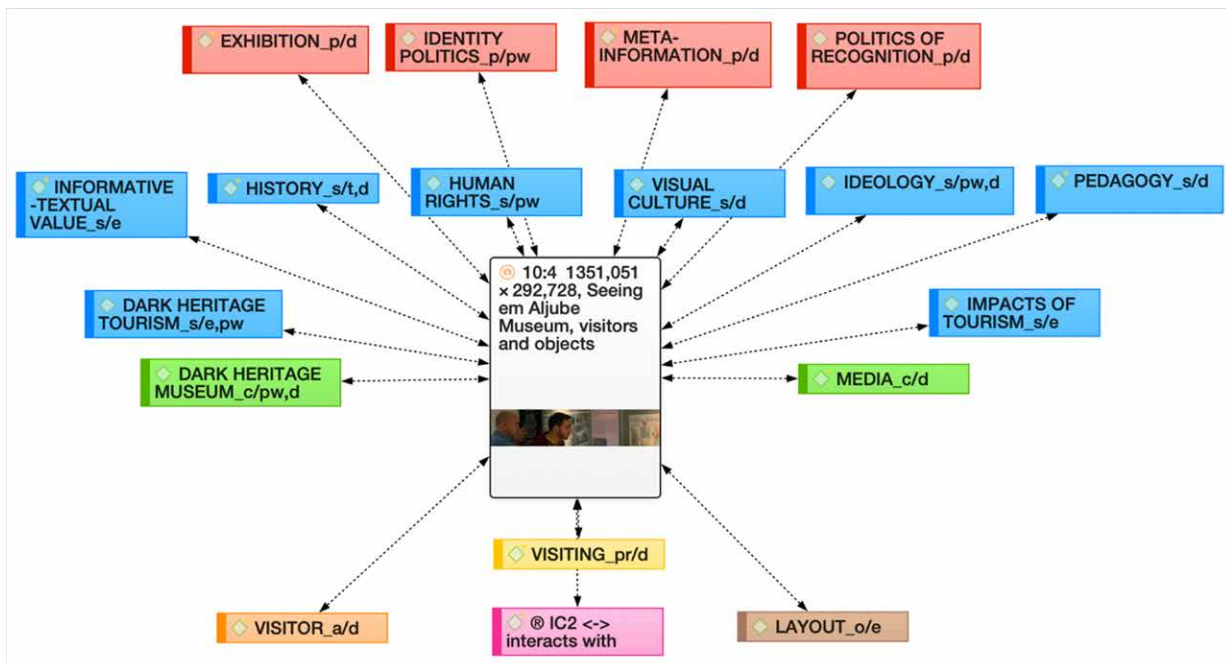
EXHIBITION_p/d

IDENTITY POLITICS_p/pw

META-INFORMATION_p/d

POLITICS OF RECOGNITION_p/d

INFORMATIVE -TEXTUAL VALUE_s/e

HISTORY_s/t,d

HUMAN RIGHTS_s/pw

VISUAL CULTURE_s/d

IDEOLOGY_s/pw,d

PEDAGOGY_s/d

10:4 1351,051 × 292,728, Seeing em Aljube Museum, visitors and objects

DARK HERITAGE TOURISM_s/e,pw

IMPACTS OF TOURISM_s/e

DARK HERITAGE MUSEUM_c/pw,d

MEDIA_c/d

VISITING_pr/d

VISITOR_a/d

® IC2 <-> interacts with

LAYOUT_o/e